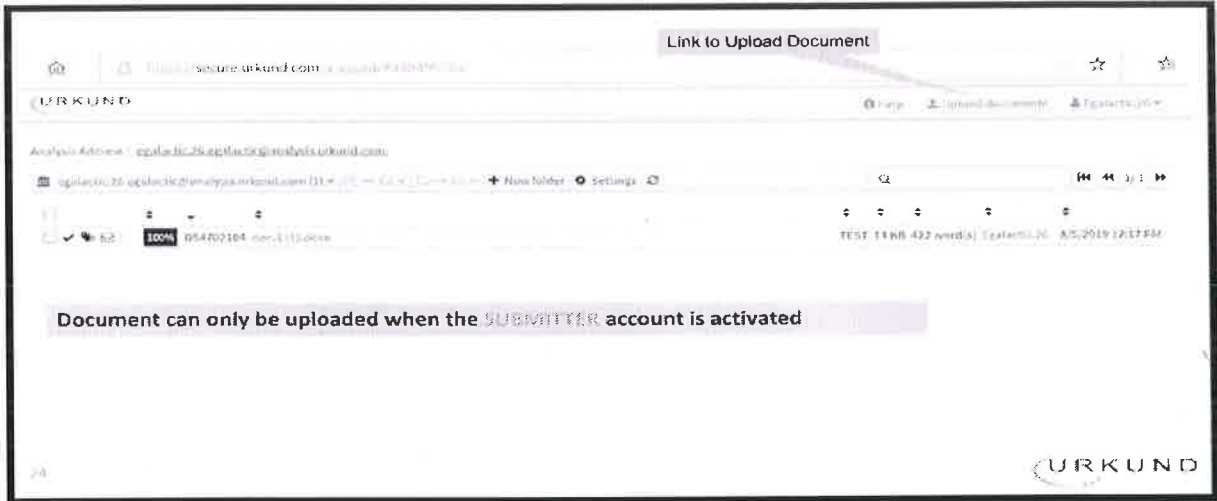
Link to Upload Document

https://secure.urkund.com/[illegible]

URKUND

Help Upload documents Egalactic.26

Analysis Address: egalactic.26.egalactic@analysis.urkund.com

egalactic.26.egalactic@analysis.urkund.com (1) + New folder Settings

100% 054702104 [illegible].docx TEST 14 KB 432 word(s) Egalactic.26 8/5/2019 12:17 PM

Document can only be uploaded when the SUBMITTER account is activated

24

URKUND